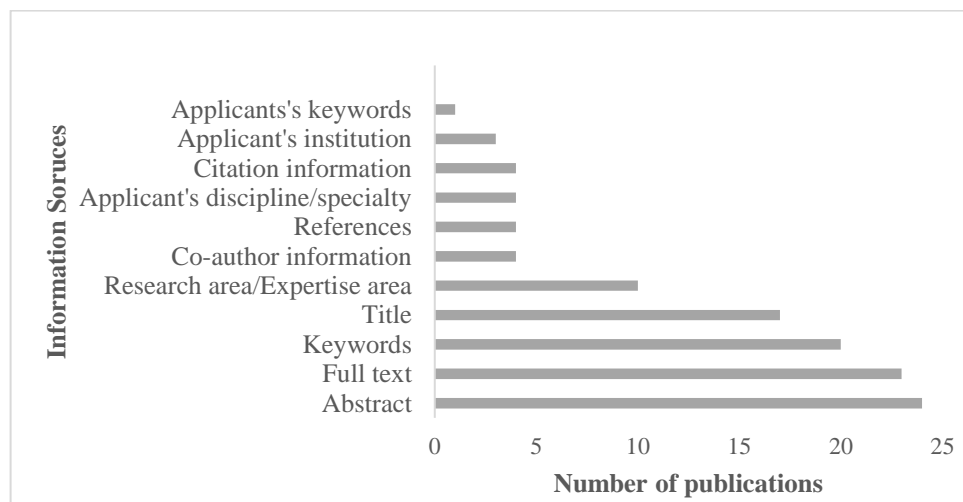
Information Soruces

Applicants's keywords
Applicant's institution
Citation information
Applicant's discipline/specialty
References
Co-author information
Research area/Expertise area
Title
Keywords
Full text
Abstract

0
5
10
15
20
25

Number of publications